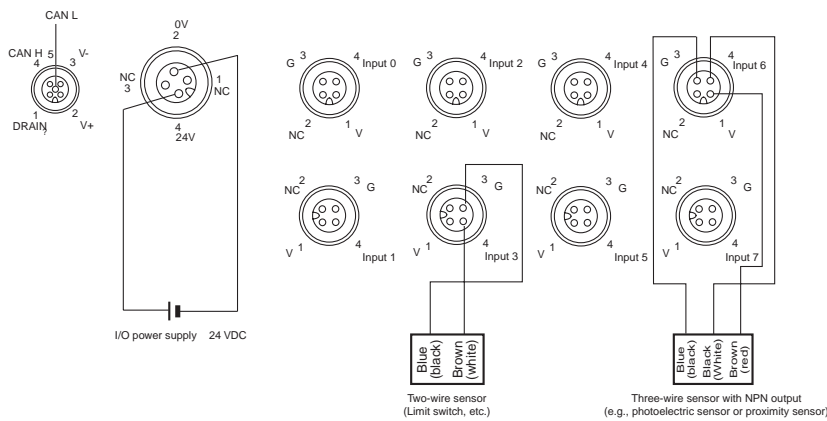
CAN L
5
CAN H
4
3
V-
1
DRAIN
2
V+

0V
2
NC
3
1
NC
4
24V

G 3
4 Input 0
NC 2
1 V

G 3
4 Input 2
NC 2
1 V

G 3
4 Input 4
NC 2
1 V

G 3
4 Input 6
NC 2
1 V

NC 2
3 G
V 1
4 Input 1

NC 2
3 G
V 1
4 Input 3

NC 2
3 G
V 1
4 Input 5

NC 2
3 G
V 1
4 Input 7

I/O power supply 24 VDC

Blue (black)
Brown (white)

Two-wire sensor
(Limit switch, etc.)

Blue (black)
Black (White)
Brown (red)

Three-wire sensor with NPN output
(e.g., photoelectric sensor or proximity sensor)